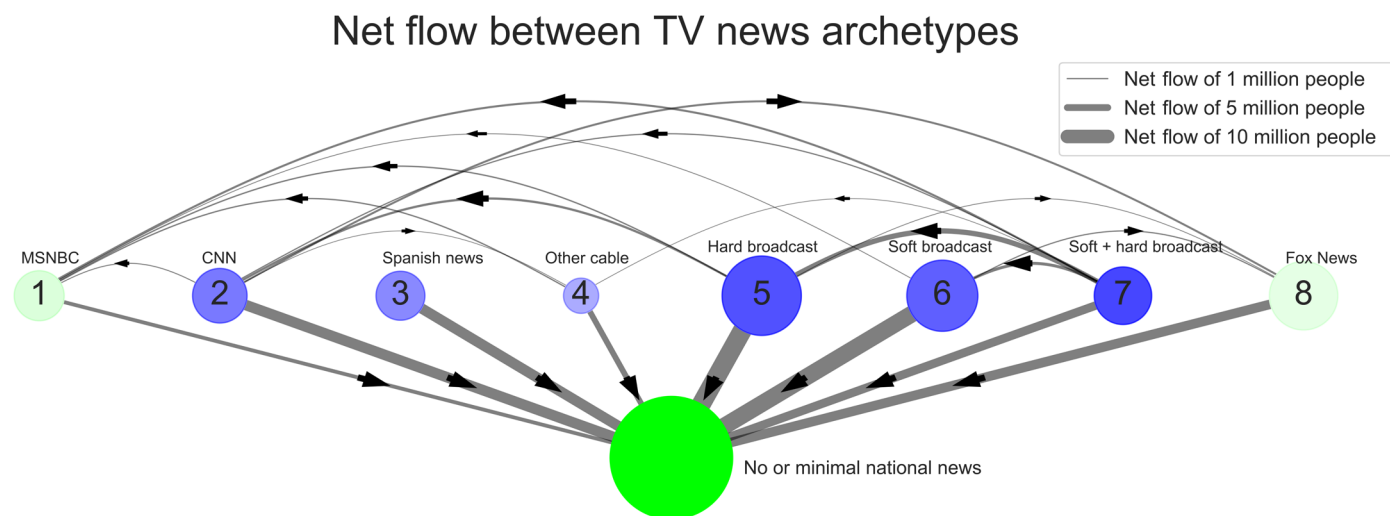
Net flow between TV news archetypes

Net flow of 1 million people
Net flow of 5 million people
Net flow of 10 million people

MSNBC
1
CNN
2
Spanish news
3
Other cable
4
Hard broadcast
5
Soft broadcast
6
Soft + hard broadcast
7
Fox News
8

No or minimal national news